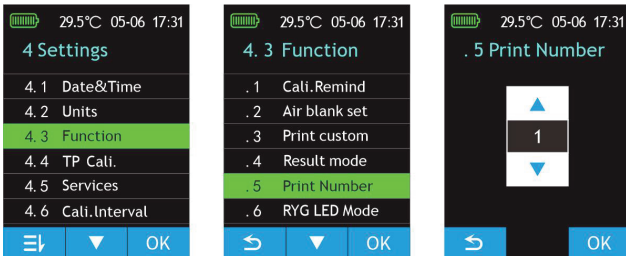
29.5℃ 05-06 17:31
4 Settings
4. 1 Date&Time
4. 2 Units
4. 3 Function
4. 4 TP Cali.
4. 5 Services
4. 6 Cali.Interval
OK

29.5℃ 05-06 17:31
4. 3 Function
. 1 Cali.Remind
. 2 Air blank set
. 3 Print custom
. 4 Result mode
. 5 Print Number
. 6 RYG LED Mode
OK

29.5℃ 05-06 17:31
. 5 Print Number
1
OK